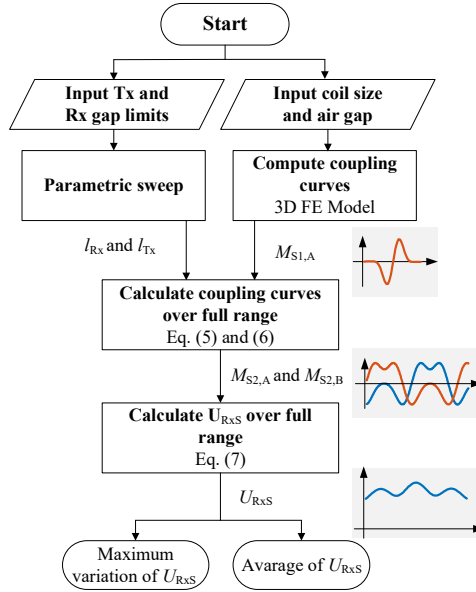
Start

Input Tx and Rx gap limits

Input coil size and air gap

Parametric sweep

Compute coupling curves
3D FE Model

$l_{Rx}$ and $l_{Tx}$

$M_{S1,A}$

Calculate coupling curves over full range
Eq. (5) and (6)

$M_{S2,A}$ and $M_{S2,B}$

Calculate $U_{RxS}$ over full range
Eq. (7)

$U_{RxS}$

Maximum variation of $U_{RxS}$

Avarage of $U_{RxS}$